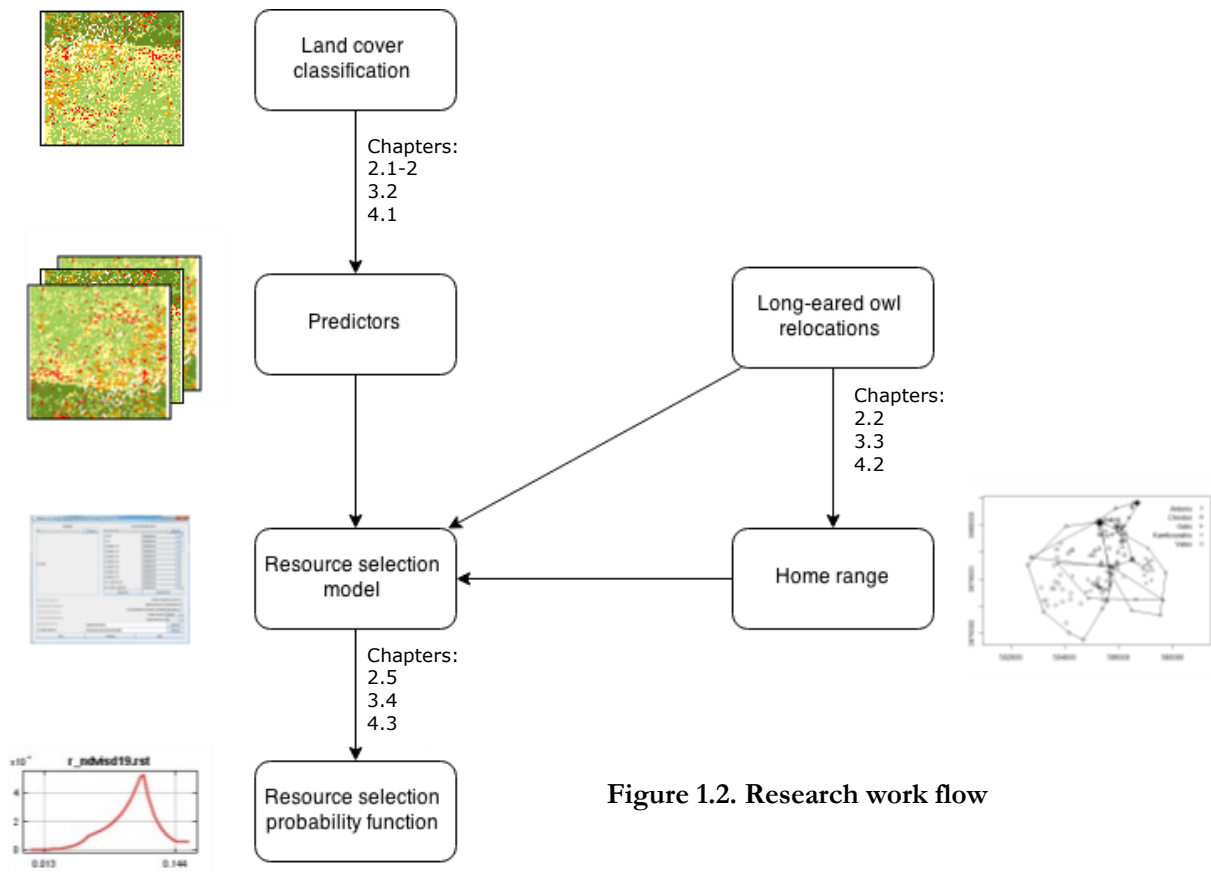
Land cover classification

Chapters:
2.1-2
3.2
4.1

Predictors

Long-eared owl relocations

Chapters:
2.2
3.3
4.2

Resource selection model

Home range

Chapters:
2.5
3.4
4.3

r_ndvisd19.rst

$\times10^{-4}$

4

2

0

0.013

0.144

Resource selection probability function

**Figure 1.2. Research work flow**